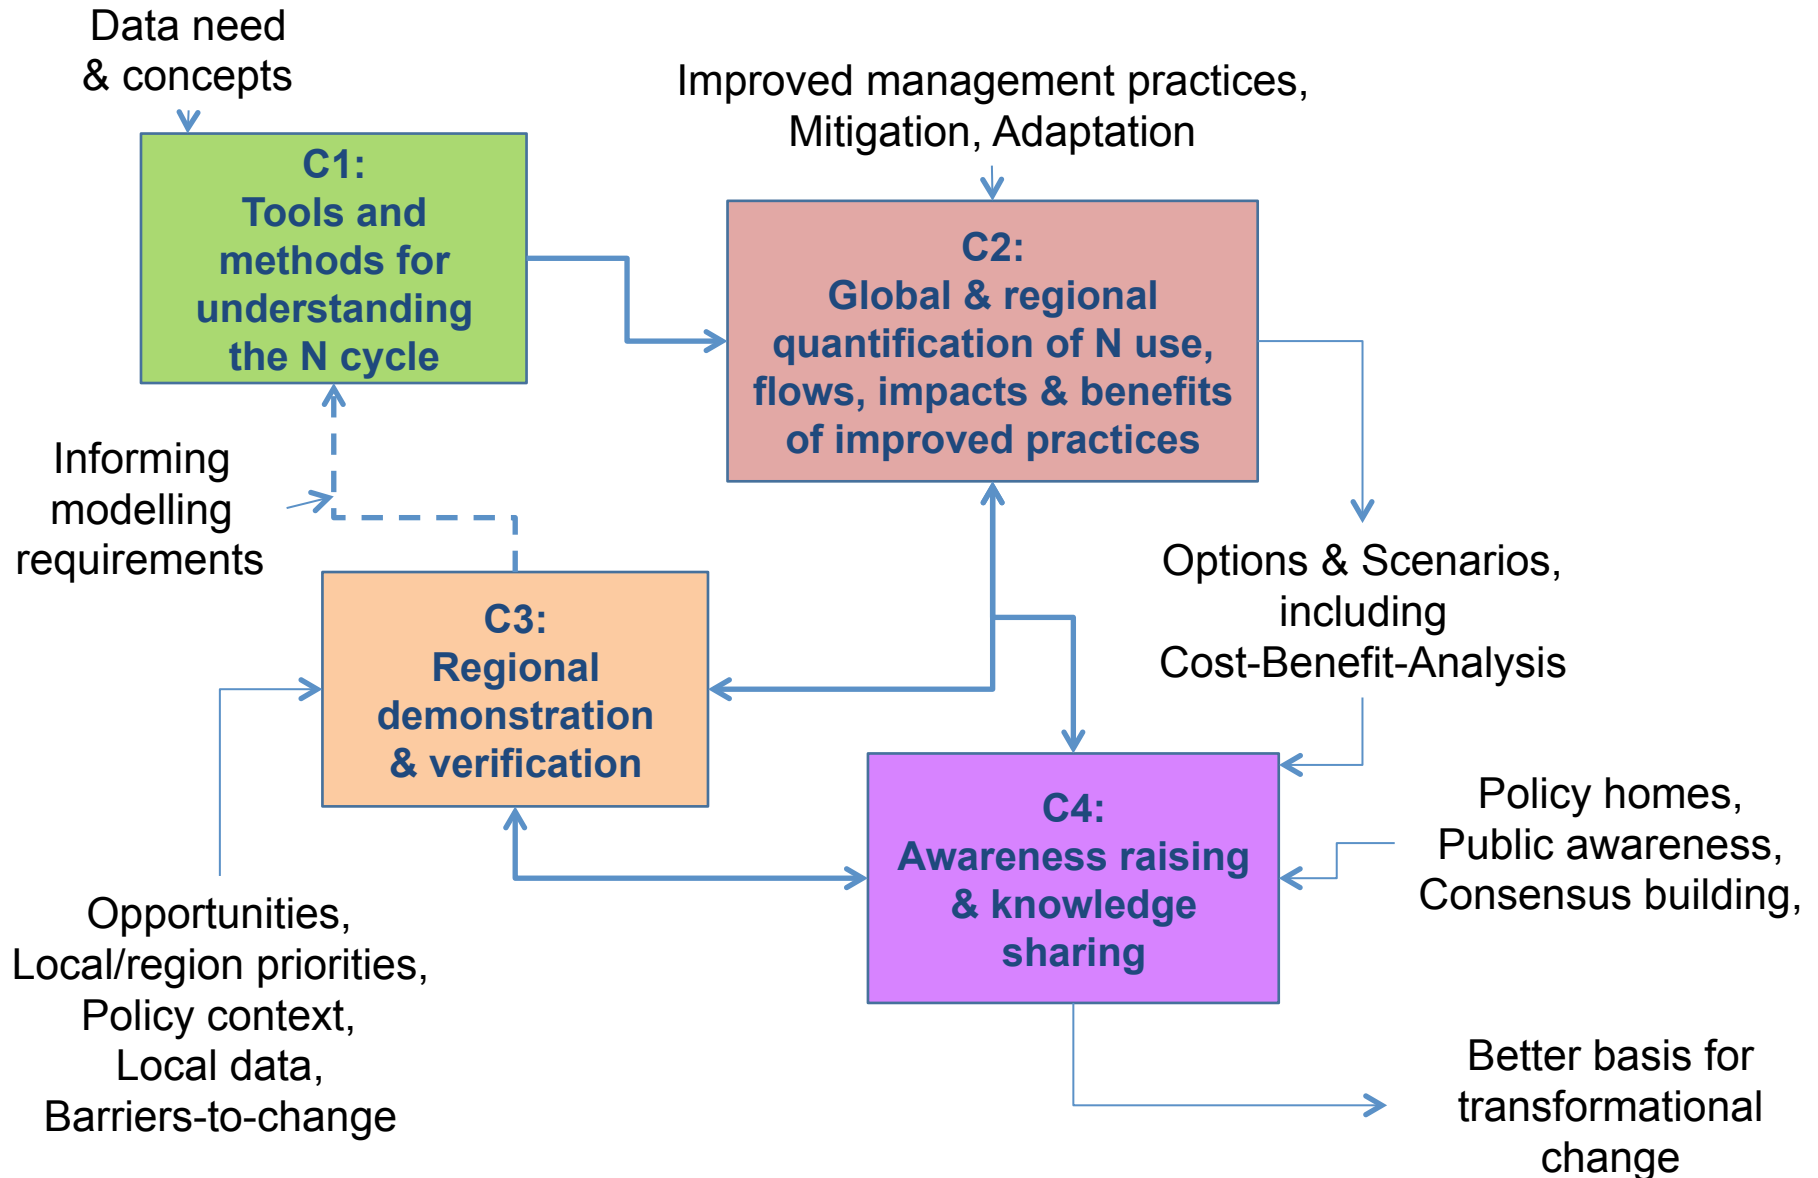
Data need & concepts

C1: Tools and methods for understanding the N cycle

Improved management practices, Mitigation, Adaptation

C2: Global & regional quantification of N use, flows, impacts & benefits of improved practices

Informing modelling requirements

C3: Regional demonstration & verification

Options & Scenarios, including Cost-Benefit-Analysis

C4: Awareness raising & knowledge sharing

Policy homes, Public awareness, Consensus building,

Opportunities, Local/region priorities, Policy context, Local data, Barriers-to-change

Better basis for transformational change